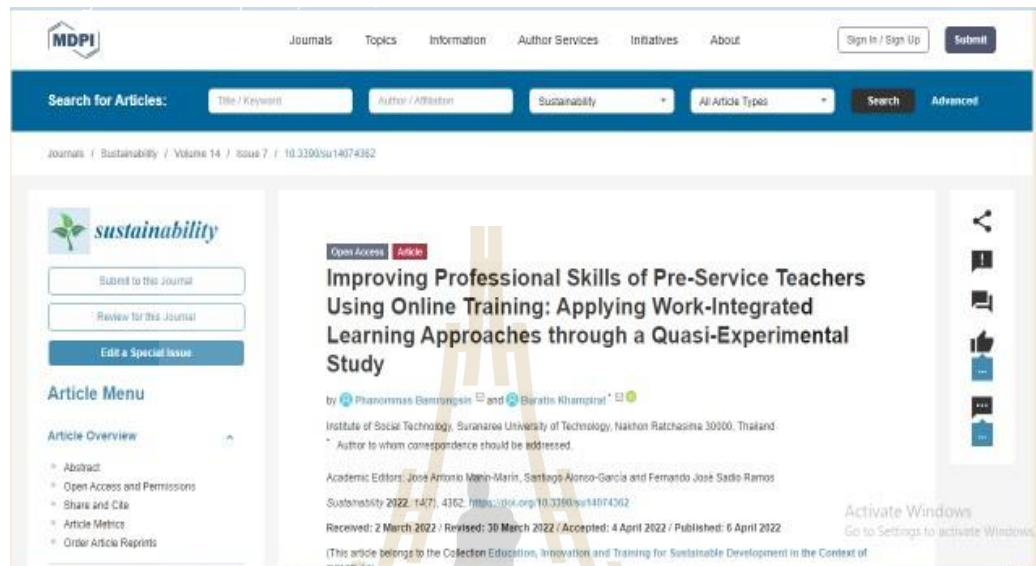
MDPI

Journals Topics Information Author Services Initiatives About Sign In / Sign Up Submit

Search for Articles: Title / Keyword Author / Affiliation Sustainability All Article Types Search Advanced

Journals / Sustainability / Volume 14 / Issue 7 / 10.3390/su14074362

sustainability

Submit to this Journal

Review for this Journal

Edit a Special Issue

Article Menu

Article Overview

Abstract

Open Access and Permissions

Share and Cite

Article Metrics

Order Article Reprints

Open Access Article

Improving Professional Skills of Pre-Service Teachers Using Online Training: Applying Work-Integrated Learning Approaches through a Quasi-Experimental Study

by Phanommas Bamrungsin and Bunatis Khampirat *

Institute of Social Technology, Suranaree University of Technology, Nakhon Ratchasima 30000, Thailand

* Author to whom correspondence should be addressed.

Academic Editors: José Antonio Marín-Marín, Santiago Alonso-García and Fernando José Sadio Ramos

Sustainability 2022, 14(7), 4362; https://doi.org/10.3390/su14074362

Received: 2 March 2022 / Revised: 30 March 2022 / Accepted: 4 April 2022 / Published: 6 April 2022

(This article belongs to the Collection Education, Innovation and Training for Sustainable Development in the Context of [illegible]

Activate Windows
Go to Settings to activate Windows.